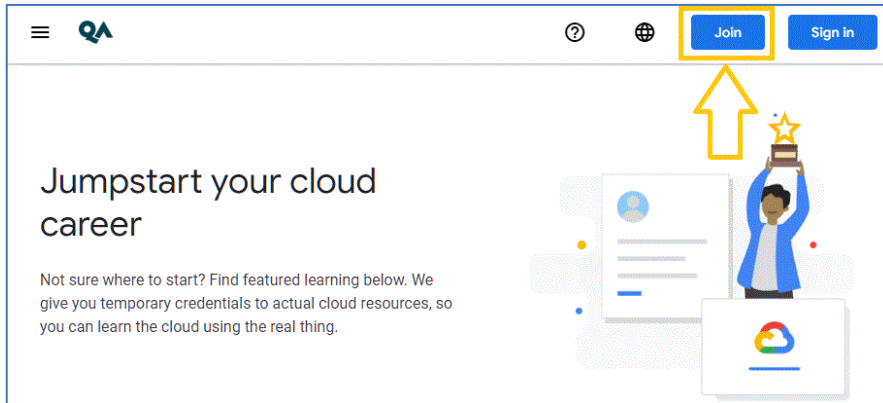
QA

Join

Sign in

Jumpstart your cloud career

Not sure where to start? Find featured learning below. We give you temporary credentials to actual cloud resources, so you can learn the cloud using the real thing.